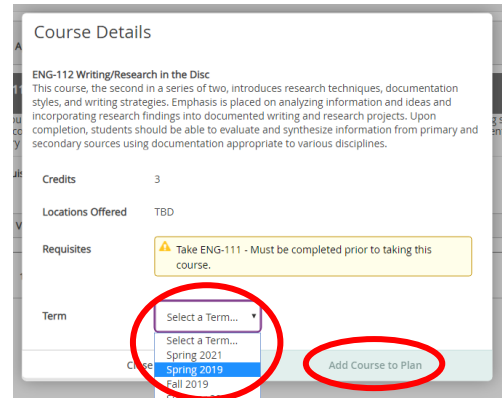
Course Details

ENG-112 Writing/Research in the Disc
This course, the second in a series of two, introduces research techniques, documentation styles, and writing strategies. Emphasis is placed on analyzing information and ideas and incorporating research findings into documented writing and research projects. Upon completion, students should be able to evaluate and synthesize information from primary and secondary sources using documentation appropriate to various disciplines.

| | |
|---|---|
| Credits | 3 |
| Locations Offered | TBD |
| Requisites | Take ENG-111 - Must be completed prior to taking this course. |

Term
Select a Term...
Select a Term...
Spring 2021
Spring 2019
Fall 2019
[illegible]

Close
Add Course to Plan